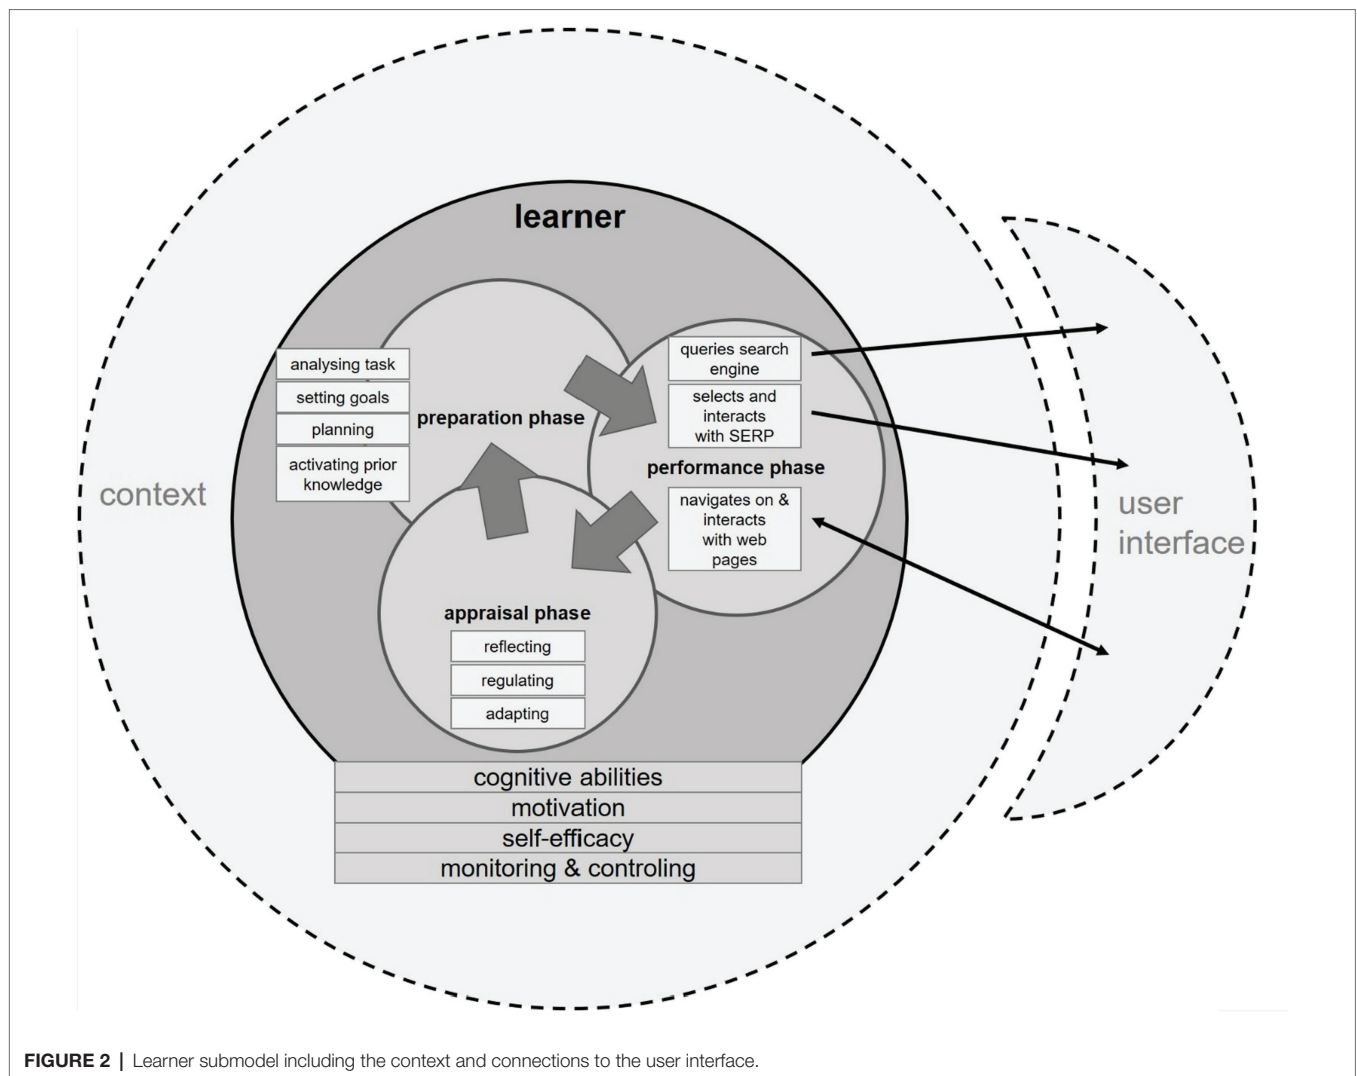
learner

context

analysing task
setting goals
planning
activating prior knowledge

preparation phase

queries search engine
selects and interacts with SERP

performance phase

navigates on & interacts with web pages

appraisal phase
reflecting
regulating
adapting

user interface

cognitive abilities
motivation
self-efficacy
monitoring & controling

**FIGURE 2 |** Learner submodel including the context and connections to the user interface.